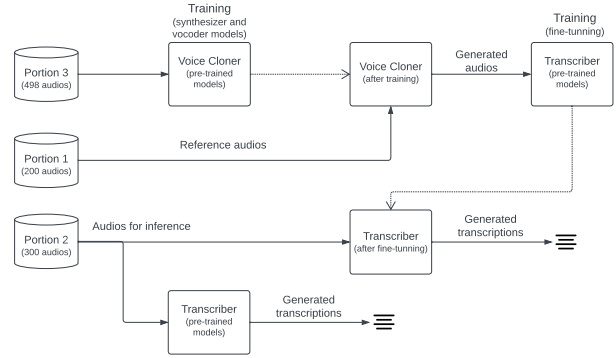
Training
(synthesizer and vocoder models)

Training
(fine-tunning)

Portion 3
(498 audios)

Voice Cloner
(pre-trained models)

Voice Cloner
(after training)

Generated audios

Transcriber
(pre-trained models)

Portion 1
(200 audios)

Reference audios

Portion 2
(300 audios)

Audios for inference

Transcriber
(after fine-tunning)

Generated transcriptions

Transcriber
(pre-trained models)

Generated transcriptions